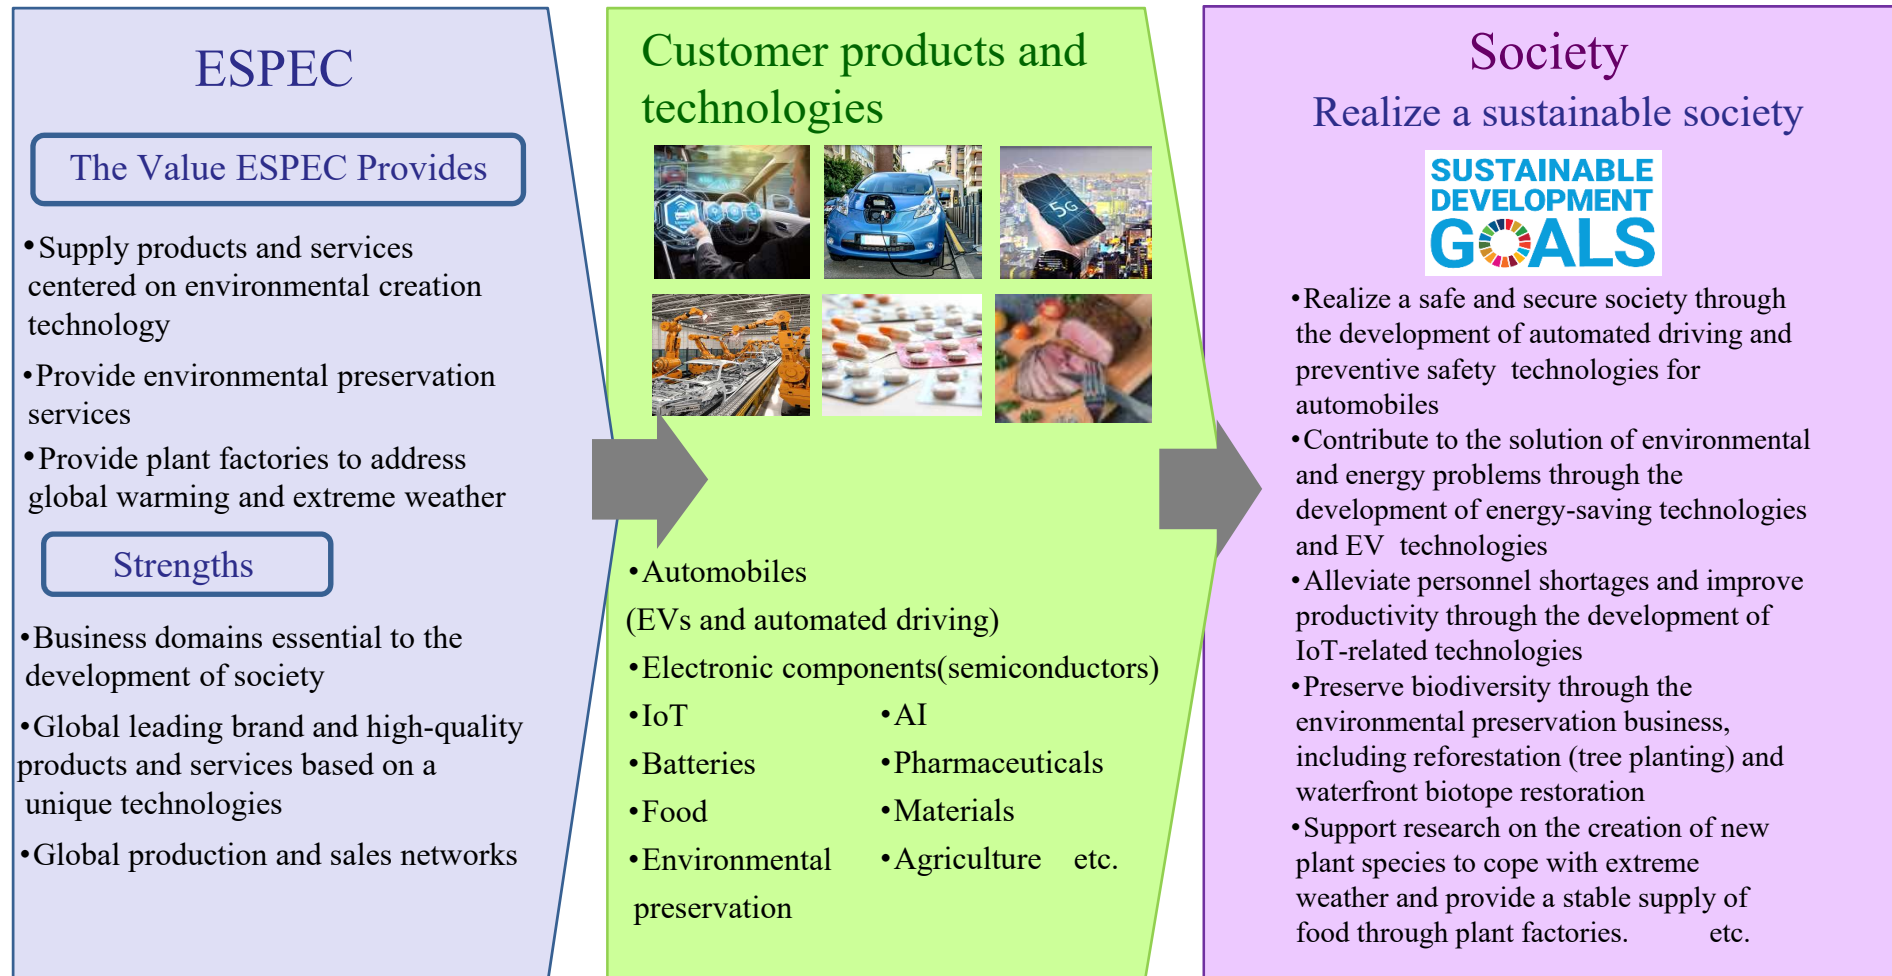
ESPEC

The Value ESPEC Provides

•Supply products and services centered on environmental creation technology

•Provide environmental preservation services

•Provide plant factories to address global warming and extreme weather

Strengths

•Business domains essential to the development of society

•Global leading brand and high-quality products and services based on a unique technologies

•Global production and sales networks

Customer products and technologies

5G

•Automobiles
(EVs and automated driving)

•Electronic components(semiconductors)

•IoT •AI

•Batteries •Pharmaceuticals

•Food •Materials

•Environmental preservation •Agriculture etc.

Society

Realize a sustainable society

SUSTAINABLE DEVELOPMENT GOALS

•Realize a safe and secure society through the development of automated driving and preventive safety technologies for automobiles

•Contribute to the solution of environmental and energy problems through the development of energy-saving technologies and EV technologies

•Alleviate personnel shortages and improve productivity through the development of IoT-related technologies

•Preserve biodiversity through the environmental preservation business, including reforestation (tree planting) and waterfront biotope restoration

•Support research on the creation of new plant species to cope with extreme weather and provide a stable supply of food through plant factories. etc.